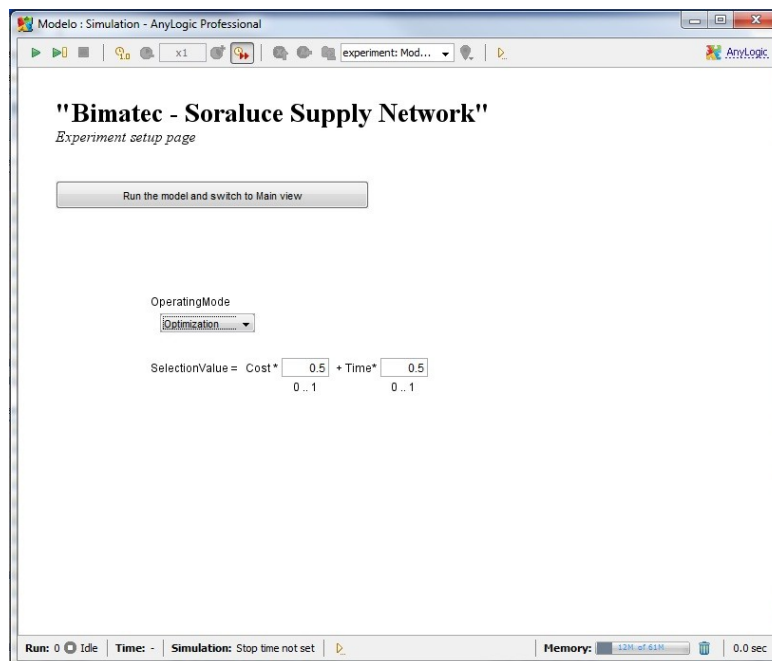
Modelo : Simulation - AnyLogic Professional

x1 experiment: Mod...

AnyLogic

"Bimatec - Soraluce Supply Network"

Experiment setup page

Run the model and switch to Main view

OperatingMode

Optimization

SelectionValue = Cost * 0.5 + Time* 0.5

0 .. 1 0 .. 1

Run: 0 Idle | Time: - | Simulation: Stop time not set

Memory: 12M of 61M

0.0 sec